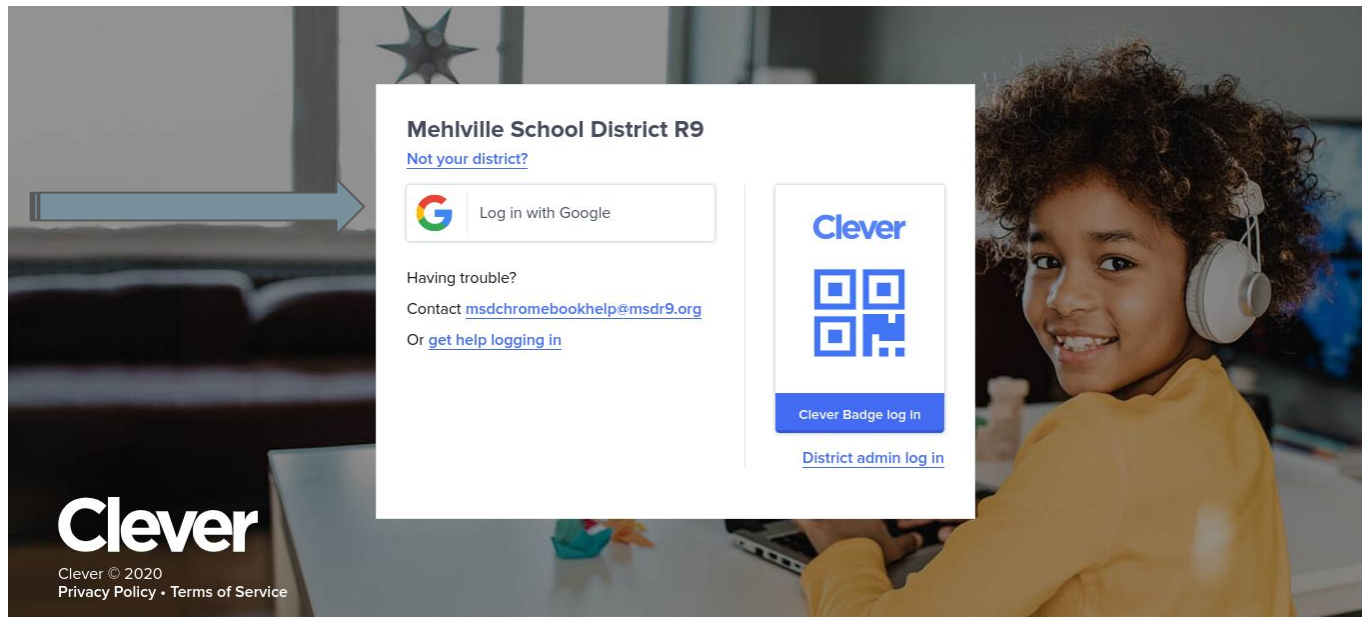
Mehlville School District R9
Not your district?

Log in with Google

Having trouble?
Contact msdchromebookhelp@msdr9.org
Or get help logging in

Clever

Clever Badge log in

District admin log in

Clever
Clever © 2020
Privacy Policy • Terms of Service